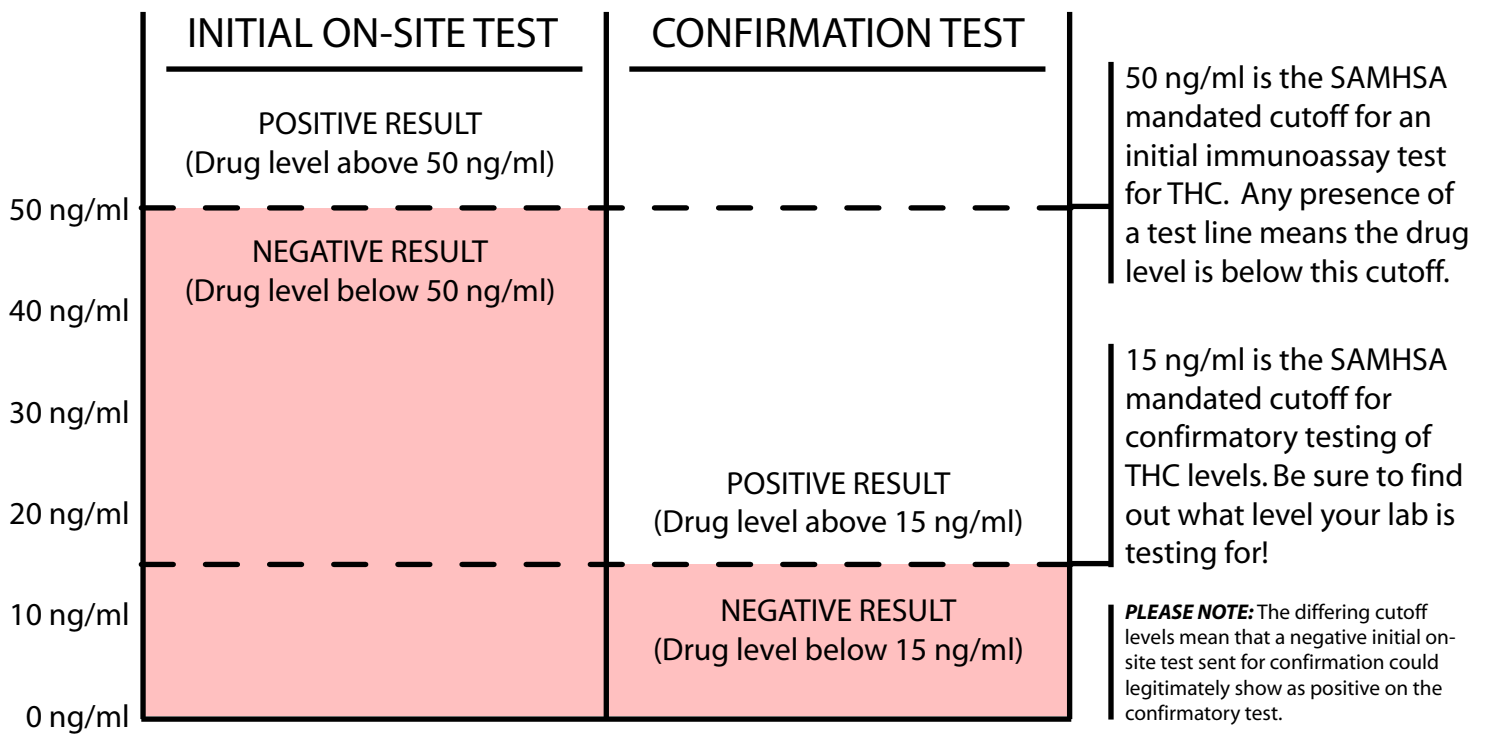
INITIAL ON-SITE TEST

CONFIRMATION TEST

POSITIVE RESULT
(Drug level above 50 ng/ml)

50 ng/ml

NEGATIVE RESULT
(Drug level below 50 ng/ml)

40 ng/ml

30 ng/ml

POSITIVE RESULT
(Drug level above 15 ng/ml)

20 ng/ml

10 ng/ml

NEGATIVE RESULT
(Drug level below 15 ng/ml)

0 ng/ml

50 ng/ml is the SAMHSA mandated cutoff for an initial immunoassay test for THC. Any presence of a test line means the drug level is below this cutoff.

15 ng/ml is the SAMHSA mandated cutoff for confirmatory testing of THC levels. Be sure to find out what level your lab is testing for!

***PLEASE NOTE:*** The differing cutoff levels mean that a negative initial on-site test sent for confirmation could legitimately show as positive on the confirmatory test.